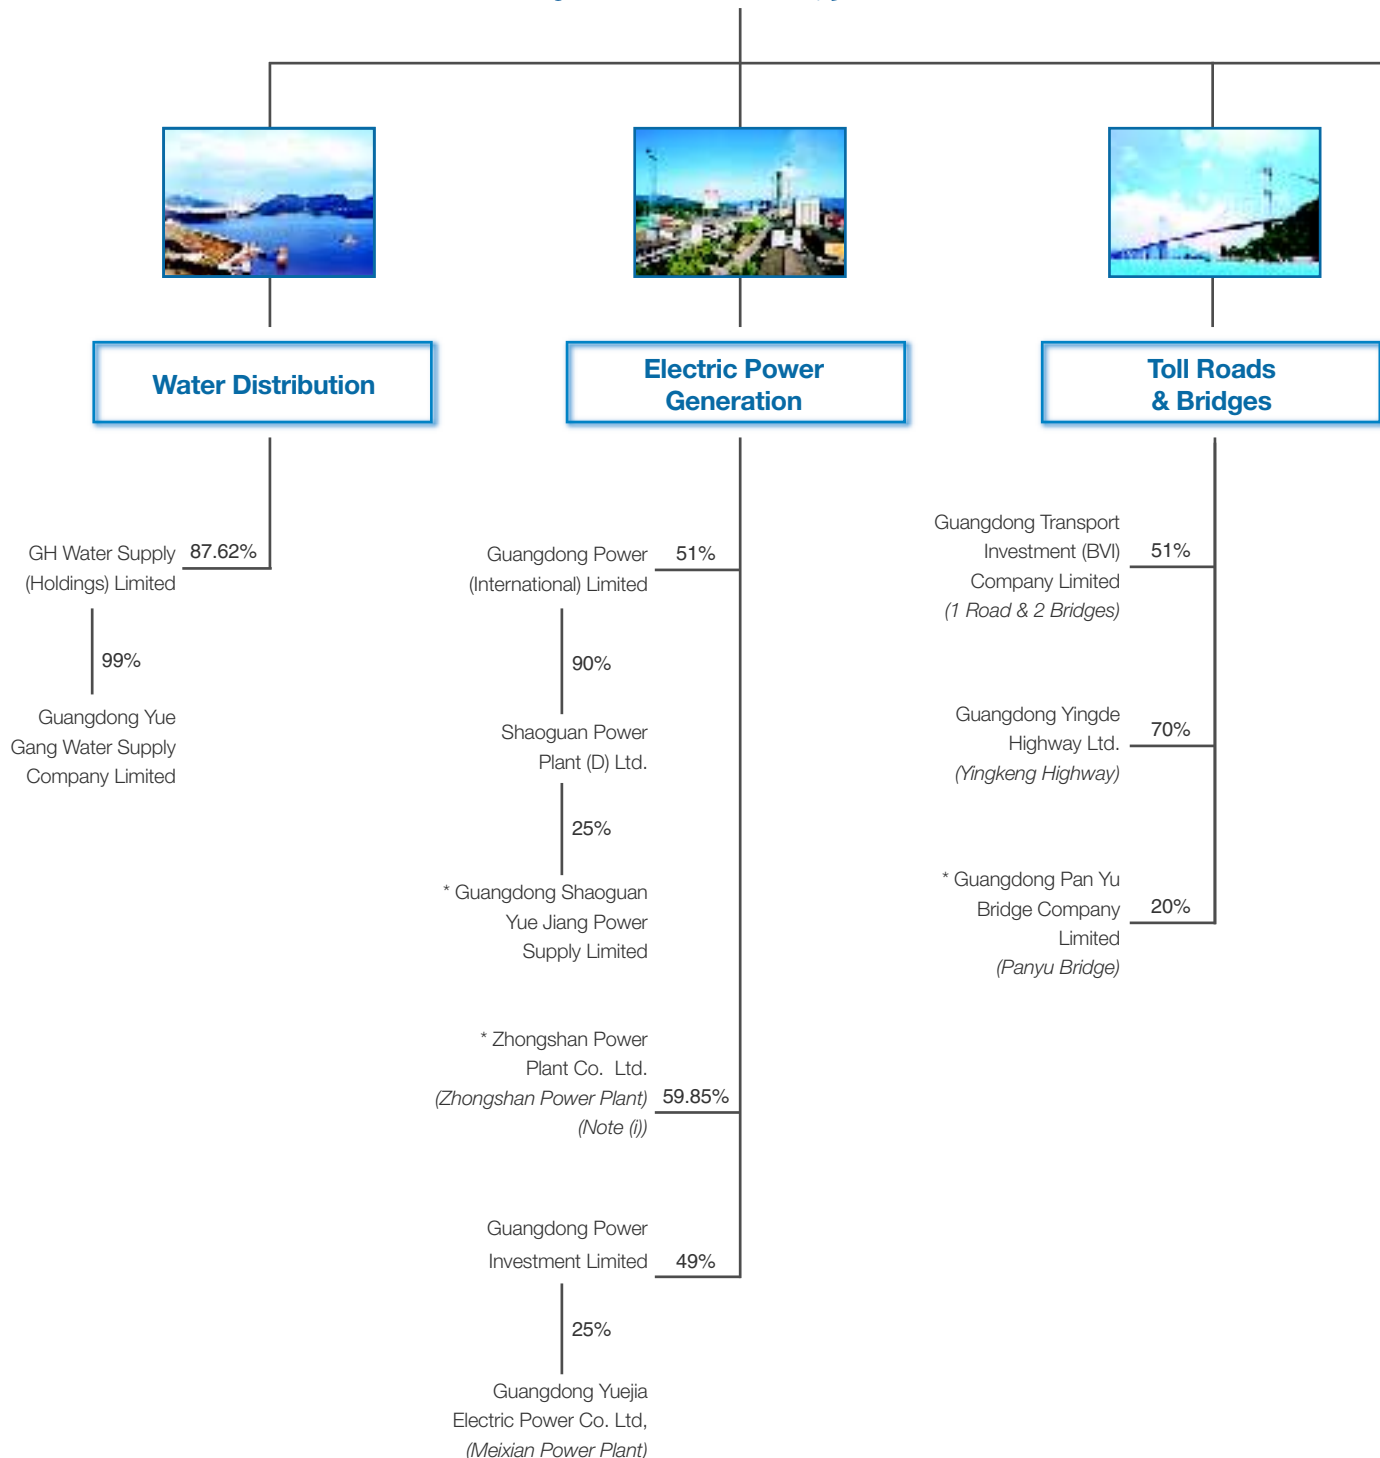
Water Distribution

GH Water Supply (Holdings) Limited 87.62%

99%

Guangdong Yue Gang Water Supply Company Limited

Electric Power Generation

Guangdong Power (International) Limited 51%

90%

Shaoguan Power Plant (D) Ltd.

25%

* Guangdong Shaoguan Yue Jiang Power Supply Limited

* Zhongshan Power Plant Co. Ltd. *(Zhongshan Power Plant)* *(Note (i))* 59.85%

Guangdong Power Investment Limited 49%

25%

Guangdong Yuejia Electric Power Co. Ltd, *(Meixian Power Plant)*

Toll Roads & Bridges

Guangdong Transport Investment (BVI) Company Limited *(1 Road & 2 Bridges)* 51%

Guangdong Yingde Highway Ltd. *(Yingkeng Highway)* 70%

* Guangdong Pan Yu Bridge Company Limited *(Panyu Bridge)* 20%